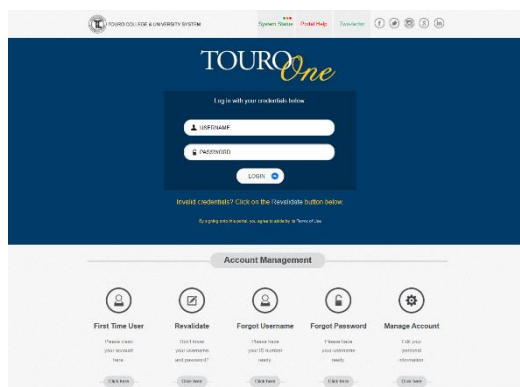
TOURO COLLEGE & UNIVERSITY SYSTEM

System Status Portal Help Translator

TOURO One

Log in with your credentials below

USERNAME

PASSWORD

LOGIN

Invalid credentials? Click on the Revalidate button below.

By signing into this portal, you agree to abide by its Terms of Use.

Account Management

First Time User
Please claim your account here.
Click here

Revalidate
Don't know your username and password?
Click here

Forgot Username
Please have your ID number ready.
Click here

Forgot Password
Please have your username ready.
Click here

Manage Account
Edit your personal information.
Click here